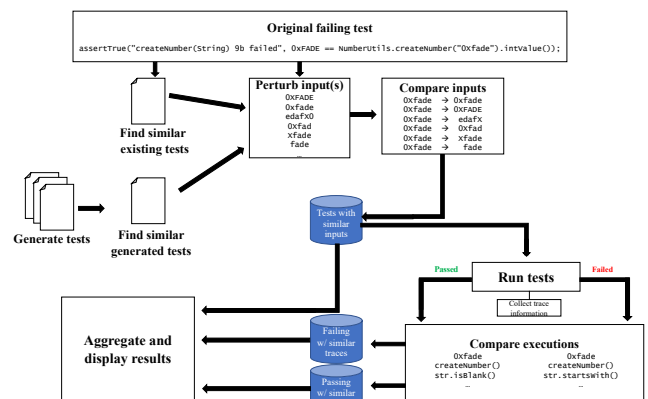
Original failing test

assertTrue("createNumber(String) 9b failed", 0xFADE == NumberUtils.createNumber("0xfade").intValue());

Find similar existing tests

Perturb input(s)
0XFADE
0xfade
edafX0
0xfad
xfade
fade
...

Compare inputs
0xfade → 0xfade
0xfade → 0XFADE
0xfade → edafX
0xfade → 0xfad
0xfade → xfade
0xfade → fade

Generate tests

Find similar generated tests

Tests with similar inputs

Passed

Run tests

Failed

Collect trace information

Aggregate and display results

Failing w/ similar traces

Passing w/ similar

Compare executions
0xfade
createNumber()
str.isBlank()
...

0xfade
createNumber()
str.startsWith()
...